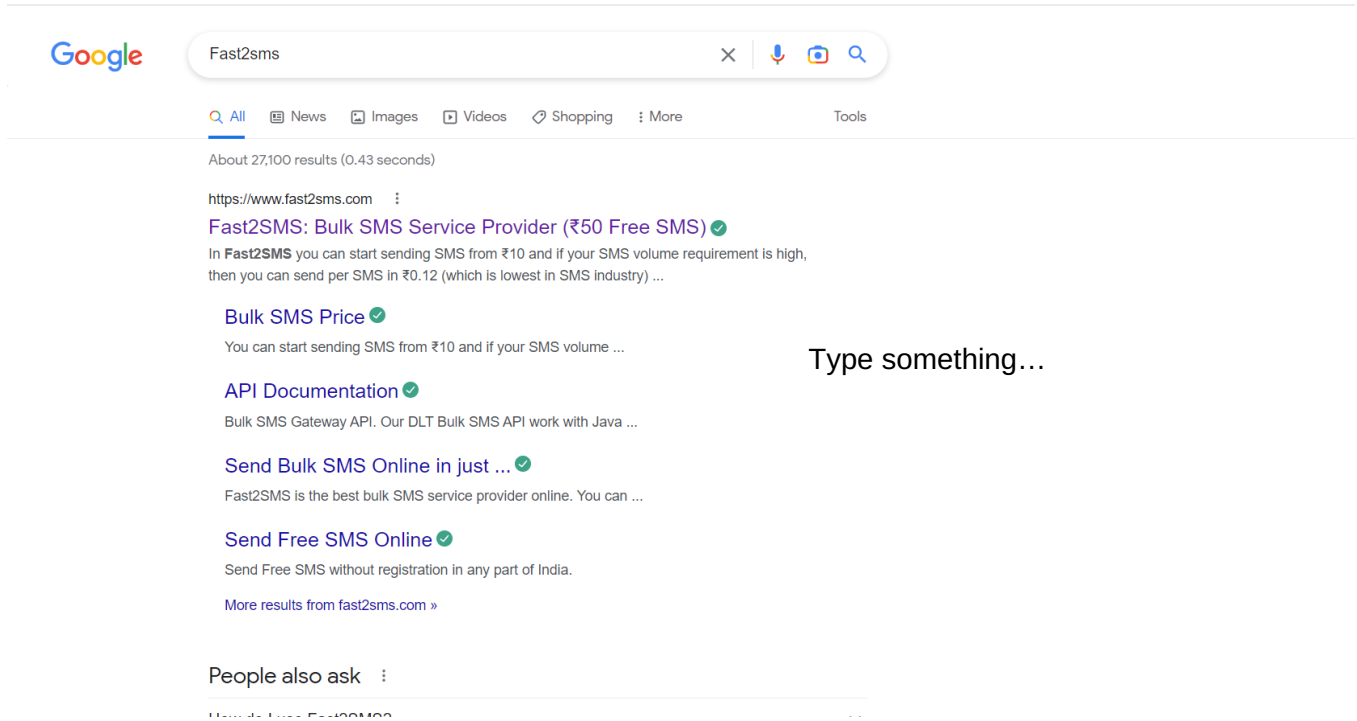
Google

Fast2sms

All News Images Videos Shopping More Tools

About 27,100 results (0.43 seconds)

https://www.fast2sms.com

Fast2SMS: Bulk SMS Service Provider (₹50 Free SMS)

In **Fast2SMS** you can start sending SMS from ₹10 and if your SMS volume requirement is high, then you can send per SMS in ₹0.12 (which is lowest in SMS industry) ...

Bulk SMS Price

You can start sending SMS from ₹10 and if your SMS volume ...

API Documentation

Bulk SMS Gateway API. Our DLT Bulk SMS API work with Java ...

Send Bulk SMS Online in just ...

Fast2SMS is the best bulk SMS service provider online. You can ...

Send Free SMS Online

Send Free SMS without registration in any part of India.

More results from fast2sms.com »

Type something…

People also ask

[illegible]